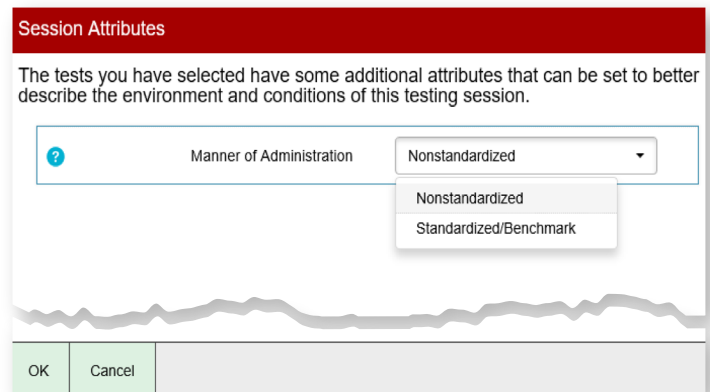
Session Attributes

The tests you have selected have some additional attributes that can be set to better describe the environment and conditions of this testing session.

?

Manner of Administration

Nonstandardized

Nonstandardized

Standardized/Benchmark

OK

Cancel